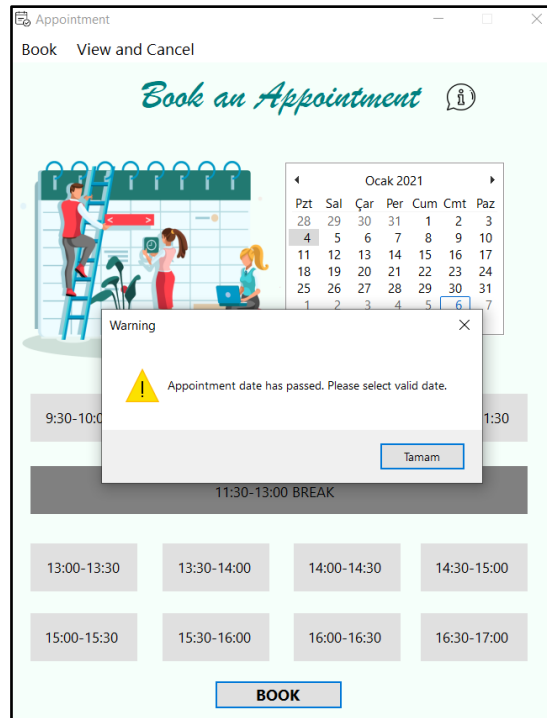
Appointment

Book View and Cancel

Book an Appointment

Ocak 2021

| Pzt | Sal | Çar | Per | Cum | Cmt | Paz |
|---|---|---|---|---|---|---|
| 28 | 29 | 30 | 31 | 1 | 2 | 3 |
| 4 | 5 | 6 | 7 | 8 | 9 | 10 |
| 11 | 12 | 13 | 14 | 15 | 16 | 17 |
| 18 | 19 | 20 | 21 | 22 | 23 | 24 |
| 25 | 26 | 27 | 28 | 29 | 30 | 31 |
| 1 | 2 | 3 | 4 | 5 | 6 | 7 |

Warning

Appointment date has passed. Please select valid date.

Tamam

9:30-10:0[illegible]

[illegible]1:30

11:30-13:00 BREAK

13:00-13:30 13:30-14:00 14:00-14:30 14:30-15:00

15:00-15:30 15:30-16:00 16:00-16:30 16:30-17:00

BOOK